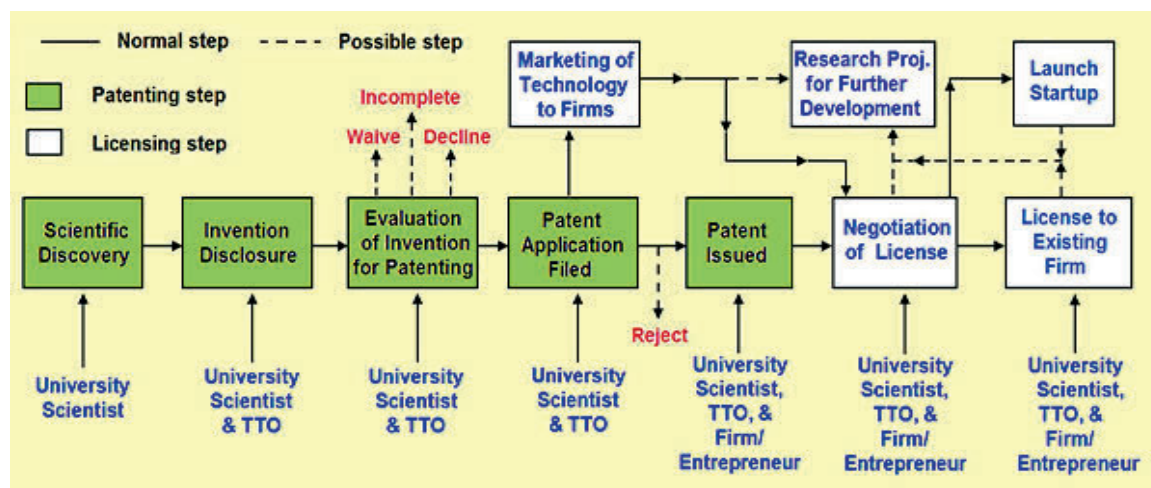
Normal step
Possible step
Patenting step
Licensing step

Incomplete
Waive
Decline

Marketing of Technology to Firms

Research Proj. for Further Development

Launch Startup

Scientific Discovery

Invention Disclosure

Evaluation of Invention for Patenting

Patent Application Filed

Reject

Patent Issued

Negotiation of License

License to Existing Firm

University Scientist

University Scientist & TTO

University Scientist & TTO

University Scientist & TTO

University Scientist, TTO, & Firm/ Entrepreneur

University Scientist, TTO, & Firm/ Entrepreneur

University Scientist, TTO, & Firm/ Entrepreneur